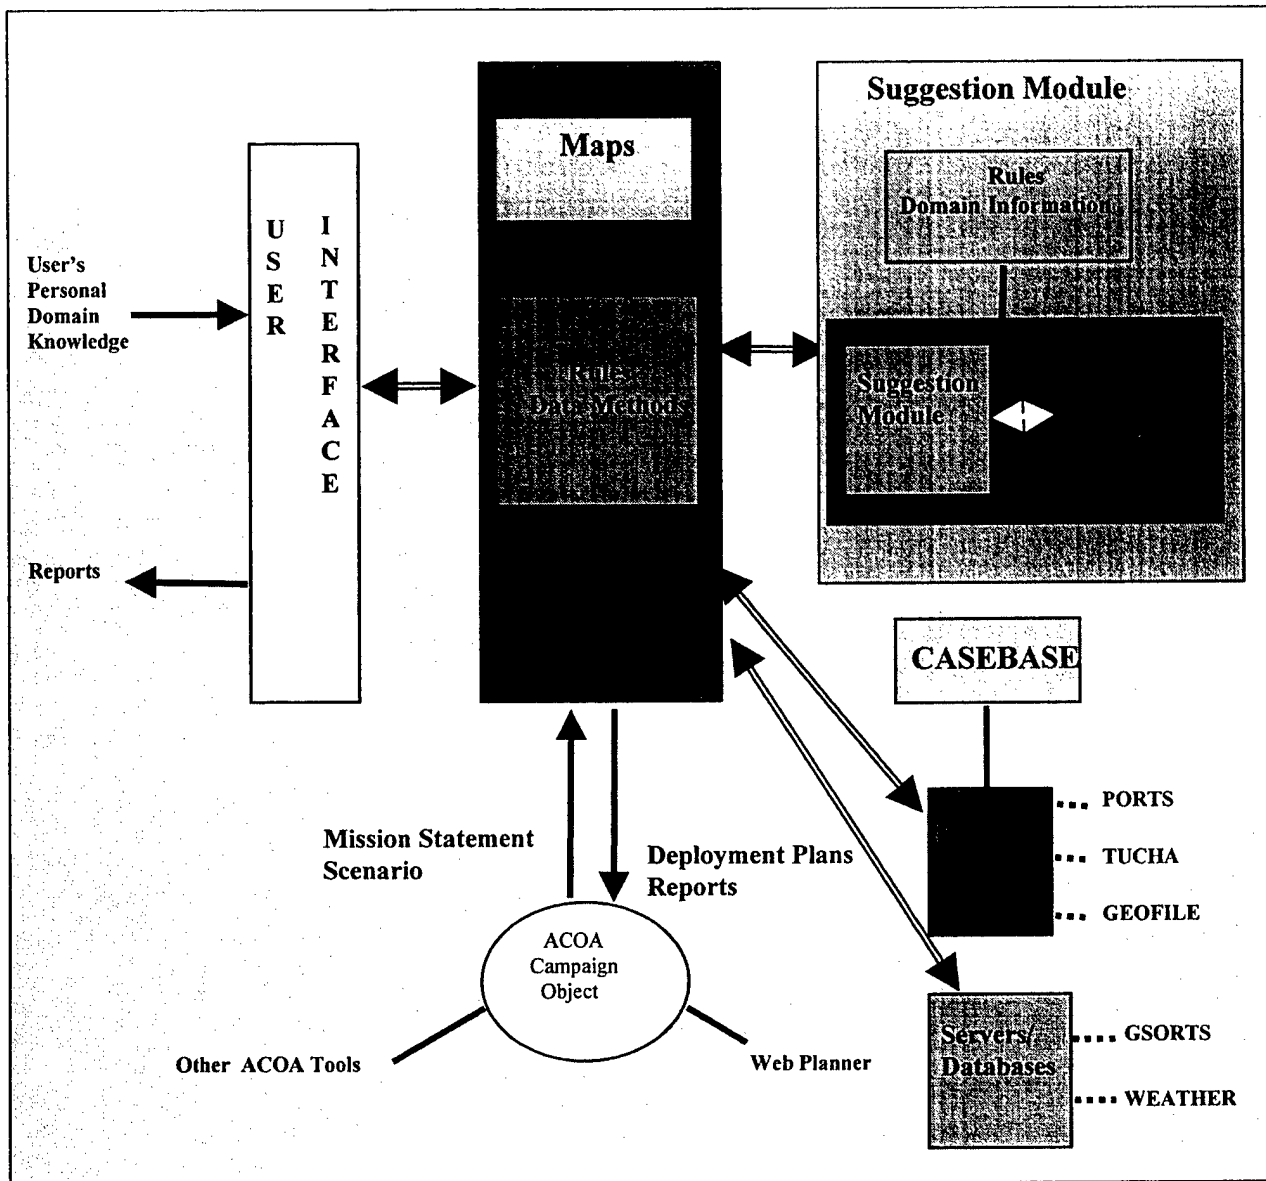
Suggestion Module

Maps

Rules
Domain Information

USER INTERFACE

User's Personal Domain Knowledge

Rules
Data Methods

Suggestion Module

Reports

CASEBASE

PORTS

TUCHA

GEOFILE

Mission Statement Scenario

Deployment Plans Reports

ACOA Campaign Object

Servers/ Databases

GSORTS

WEATHER

Other ACOA Tools

Web Planner